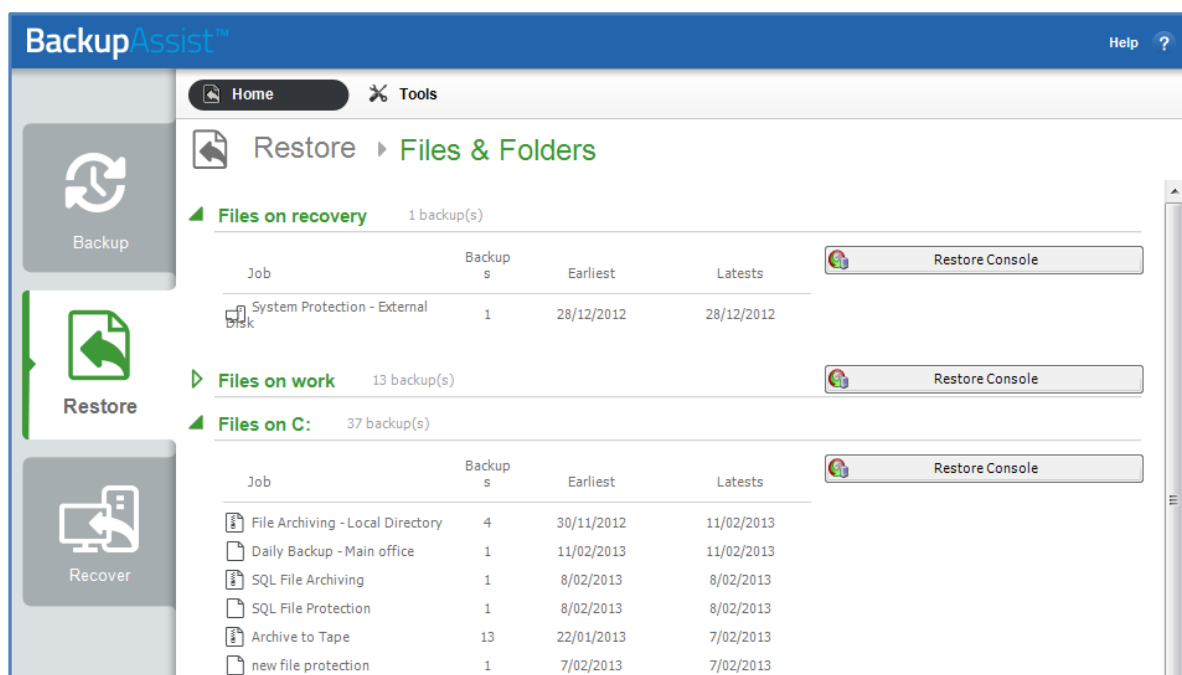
BackupAssist™

Help ?

Backup

Restore

Recover

Home

Tools

Restore ▸ Files & Folders

Files on recovery 1 backup(s)

| Job | Backups | Earliest | Latests |
|---|---|---|---|
| System Protection - External Disk | 1 | 28/12/2012 | 28/12/2012 |

Restore Console

Files on work 13 backup(s)

Restore Console

Files on C: 37 backup(s)

| Job | Backups | Earliest | Latests |
|---|---|---|---|
| File Archiving - Local Directory | 4 | 30/11/2012 | 11/02/2013 |
| Daily Backup - Main office | 1 | 11/02/2013 | 11/02/2013 |
| SQL File Archiving | 1 | 8/02/2013 | 8/02/2013 |
| SQL File Protection | 1 | 8/02/2013 | 8/02/2013 |
| Archive to Tape | 13 | 22/01/2013 | 7/02/2013 |
| new file protection | 1 | 7/02/2013 | 7/02/2013 |

Restore Console